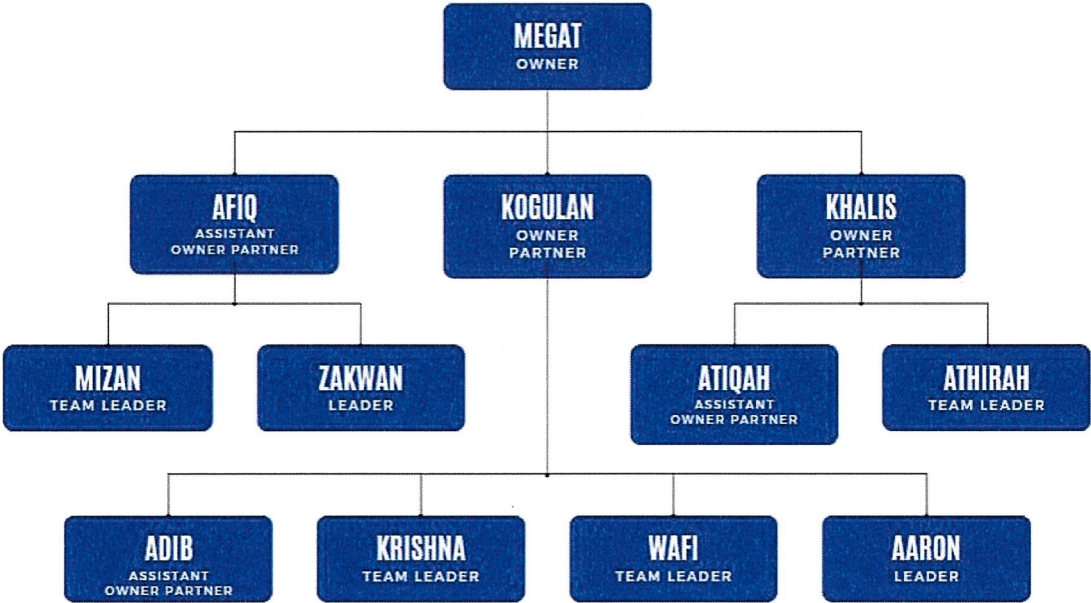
MEGAT
OWNER

AFIQ
ASSISTANT OWNER PARTNER

KOGULAN
OWNER PARTNER

KHALIS
OWNER PARTNER

MIZAN
TEAM LEADER

ZAKWAN
LEADER

ATIQAH
ASSISTANT OWNER PARTNER

ATHIRAH
TEAM LEADER

ADIB
ASSISTANT OWNER PARTNER

KRISHNA
TEAM LEADER

WAFI
TEAM LEADER

AARON
LEADER